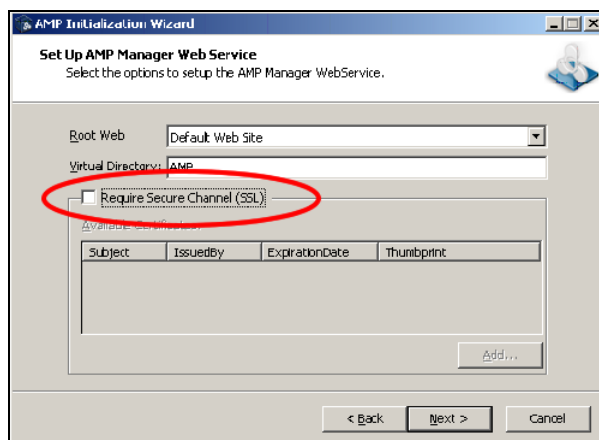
AMP Initialization Wizard

Set Up AMP Manager Web Service
Select the options to setup the AMP Manager WebService.

Root Web
Default Web Site

Virtual Directory: AMP

Require Secure Channel (SSL)

Available Certificates

| Subject | IssuedBy | ExpirationDate | Thumbprint |
|---|---|---|---|

Add...

< Back
Next >
Cancel